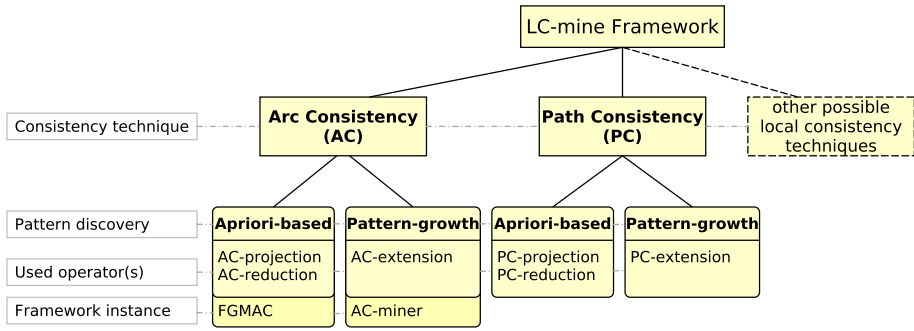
LC-mine Framework

Consistency technique

Arc Consistency (AC)

Path Consistency (PC)

other possible local consistency techniques

Pattern discovery

Used operator(s)

Framework instance

Apriori-based

AC-projection
AC-reduction

FGMAC

Pattern-growth

AC-extension

AC-miner

Apriori-based

PC-projection
PC-reduction

Pattern-growth

PC-extension